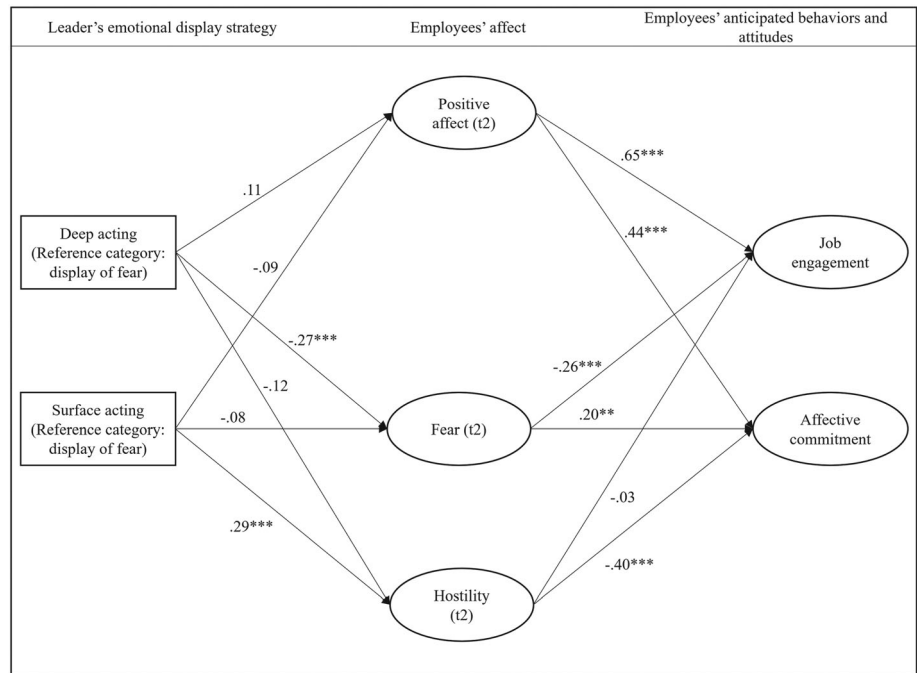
Leader's emotional display strategy

Employees' affect

Employees' anticipated behaviors and attitudes

Positive affect (t2)

Deep acting (Reference category: display of fear)

Surface acting (Reference category: display of fear)

Fear (t2)

Hostility (t2)

Job engagement

Affective commitment

.11

-.09

-.27***

-.12

-.08

.29***

.65***

.44***

-.26***

.20**

-.03

-.40***